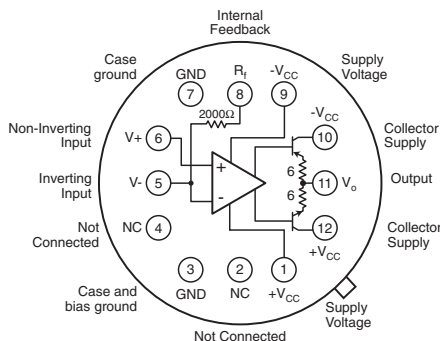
Internal Feedback

Case ground

GND 7

$R_f$ 8

$-V_{CC}$ 9

Supply Voltage

2000Ω

Non-Inverting Input

V+ 6

+

$-V_{CC}$ 10

Collector Supply

Inverting Input

V- 5

-

6

6

11 $V_o$

Output

Not Connected

NC 4

12

$+V_{CC}$

Collector Supply

Case and bias ground

3 GND

2 NC

1 $+V_{CC}$

Supply Voltage

Not Connected